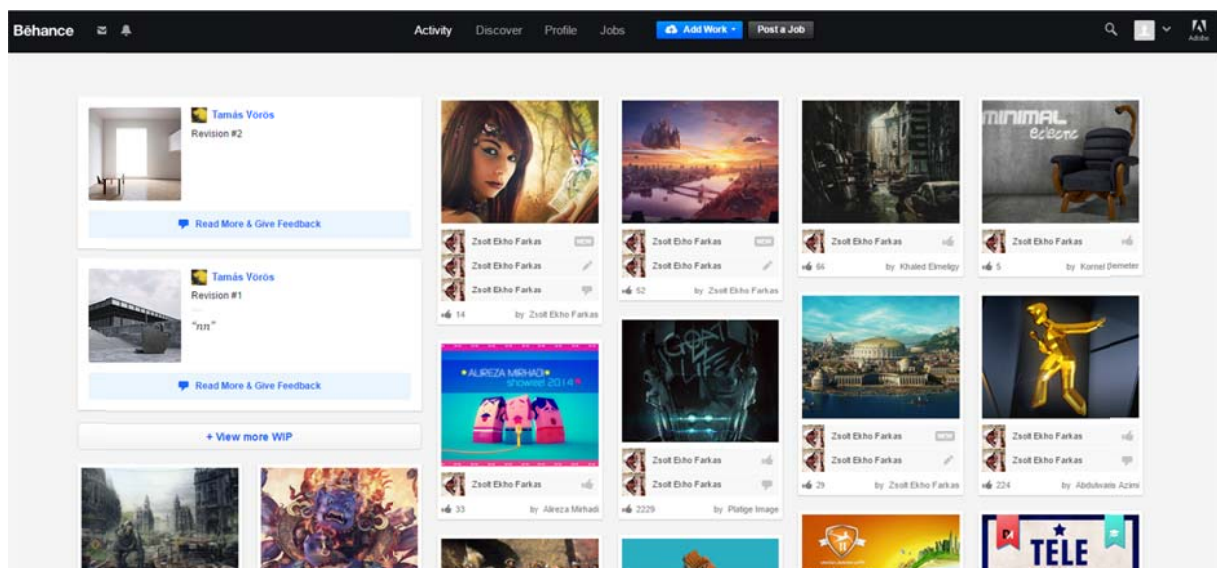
Bēhance

Activity Discover Profile Jobs Add Work Post a Job

Adobe

Tamás Vörös
Revision #2

Read More & Give Feedback

Tamás Vörös
Revision #1
"nn"

Read More & Give Feedback

+ View more WIP

Zsolt Ekho Farkas NEW
Zsolt Ekho Farkas
Zsolt Ekho Farkas
14 by Zsolt Ekho Farkas

ALIREZA MIRHADI showreel 2014

Zsolt Ekho Farkas
33 by Alireza Mirhadi

Zsolt Ekho Farkas NEW
Zsolt Ekho Farkas
52 by Zsolt Ekho Farkas

Zsolt Ekho Farkas
Zsolt Ekho Farkas
2229 by Platige Image

Zsolt Ekho Farkas
66 by Khaled Elmeligy

Zsolt Ekho Farkas NEW
Zsolt Ekho Farkas
29 by Zsolt Ekho Farkas

MINIMAL eclectic

Zsolt Ekho Farkas
5 by Kornel Bemeter

Zsolt Ekho Farkas
Zsolt Ekho Farkas
224 by Abdulwaris Azimi

TELE